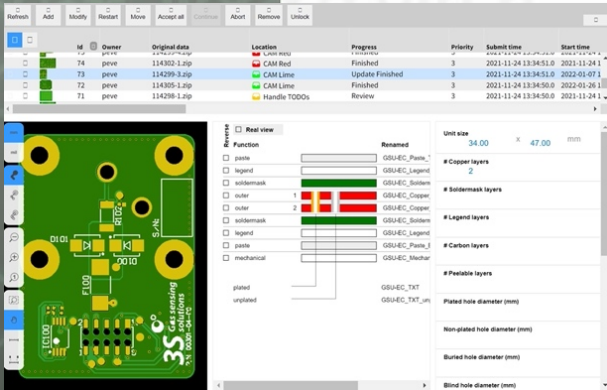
Refresh Add Modify Restart Move Accept all Continue Abort Remove Unlock

| | Id | | Owner | Original data | Location | Progress | Priority | Submit time | Start time |
|---|---|---|---|---|---|---|---|---|---|
| | 75 | | peve | 114303-4.zip | CAM Red | Finished | 3 | 2021-11-24 13:34:51.0 | 2021-11-24 |
| | 74 | | peve | 114302-1.zip | CAM Red | Finished | 3 | 2021-11-24 13:34:51.0 | 2021-11-24 |
| | 73 | | peve | 114299-3.zip | CAM Lime | Update Finished | 3 | 2021-11-24 13:34:51.0 | 2022-01-07 |
| | 72 | | peve | 114305-1.zip | CAM Lime | Finished | 3 | 2021-11-24 13:34:50.0 | 2022-01-26 |
| | 71 | | peve | 114298-1.zip | Handle TODOs | Review | 3 | 2021-11-24 13:34:50.0 | 2021-11-24 |

D101 D100 R101 F100 IC100 S/N 3S Gas sensing solutions

Reverse Real view

| Function | | Renamed |
|---|---|---|
| paste | | GSU-EC_Paste_T |
| legend | | GSU-EC_Legend |
| soldermask | | GSU-EC_Solderm |
| outer | 1 | GSU-EC_Copper |
| outer | 2 | GSU-EC_Copper |
| soldermask | | GSU-EC_Solderm |
| legend | | GSU-EC_Legend |
| paste | | GSU-EC_Paste_E |
| mechanical | | GSU-EC_Mechan |
| plated | | GSU-EC_TXT |
| unplated | | GSU-EC_TXT_un |

Unit size 34.00 x 47.00 mm
# Copper layers 2
# Soldermask layers
# Legend layers
# Carbon layers
# Peelable layers
Plated hole diameter (mm)
Non-plated hole diameter (mm)
Buried hole diameter (mm)
Blind hole diameter (mm)